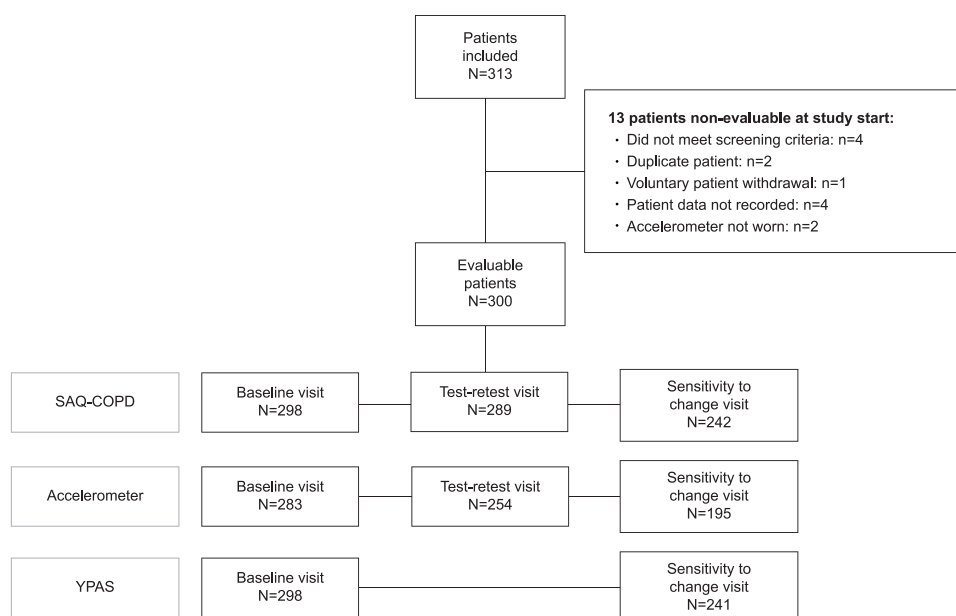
Patients included
N=313

13 patients non-evaluable at study start:
· Did not meet screening criteria: n=4
· Duplicate patient: n=2
· Voluntary patient withdrawal: n=1
· Patient data not recorded: n=4
· Accelerometer not worn: n=2

Evaluable patients
N=300

SAQ-COPD

Baseline visit
N=298

Test-retest visit
N=289

Sensitivity to change visit
N=242

Accelerometer

Baseline visit
N=283

Test-retest visit
N=254

Sensitivity to change visit
N=195

YPAS

Baseline visit
N=298

Sensitivity to change visit
N=241